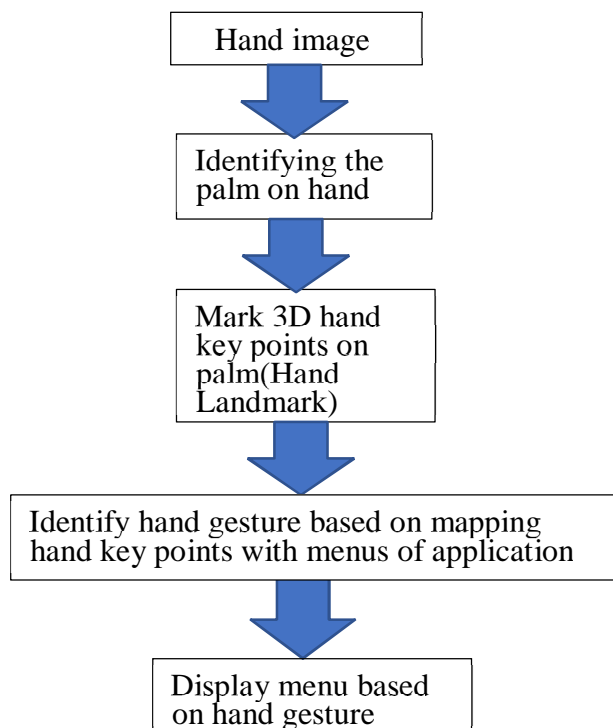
Hand image

Identifying the palm on hand

Mark 3D hand key points on palm(Hand Landmark)

Identify hand gesture based on mapping hand key points with menus of application

Display menu based on hand gesture